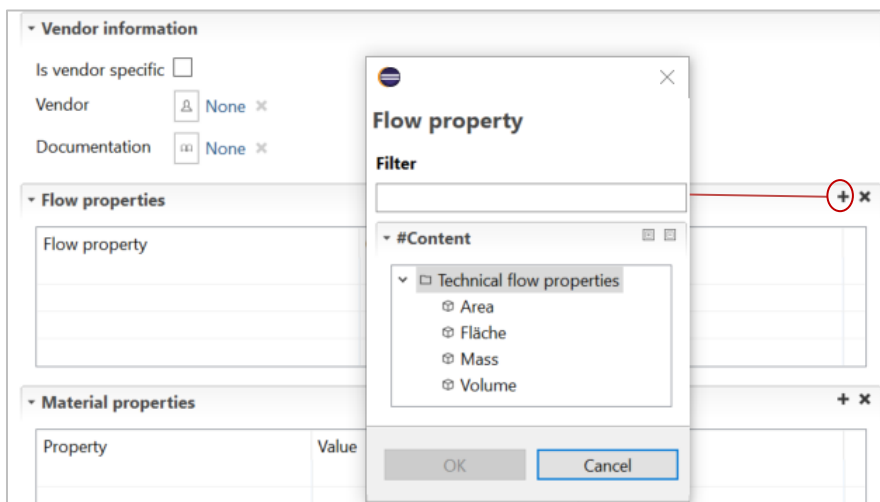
Vendor information

Is vendor specific

Vendor None

Documentation None

Flow properties

Flow property

Material properties

Property

Value

Flow property

Filter

#Content

Technical flow properties

Area

Fläche

Mass

Volume

OK

Cancel